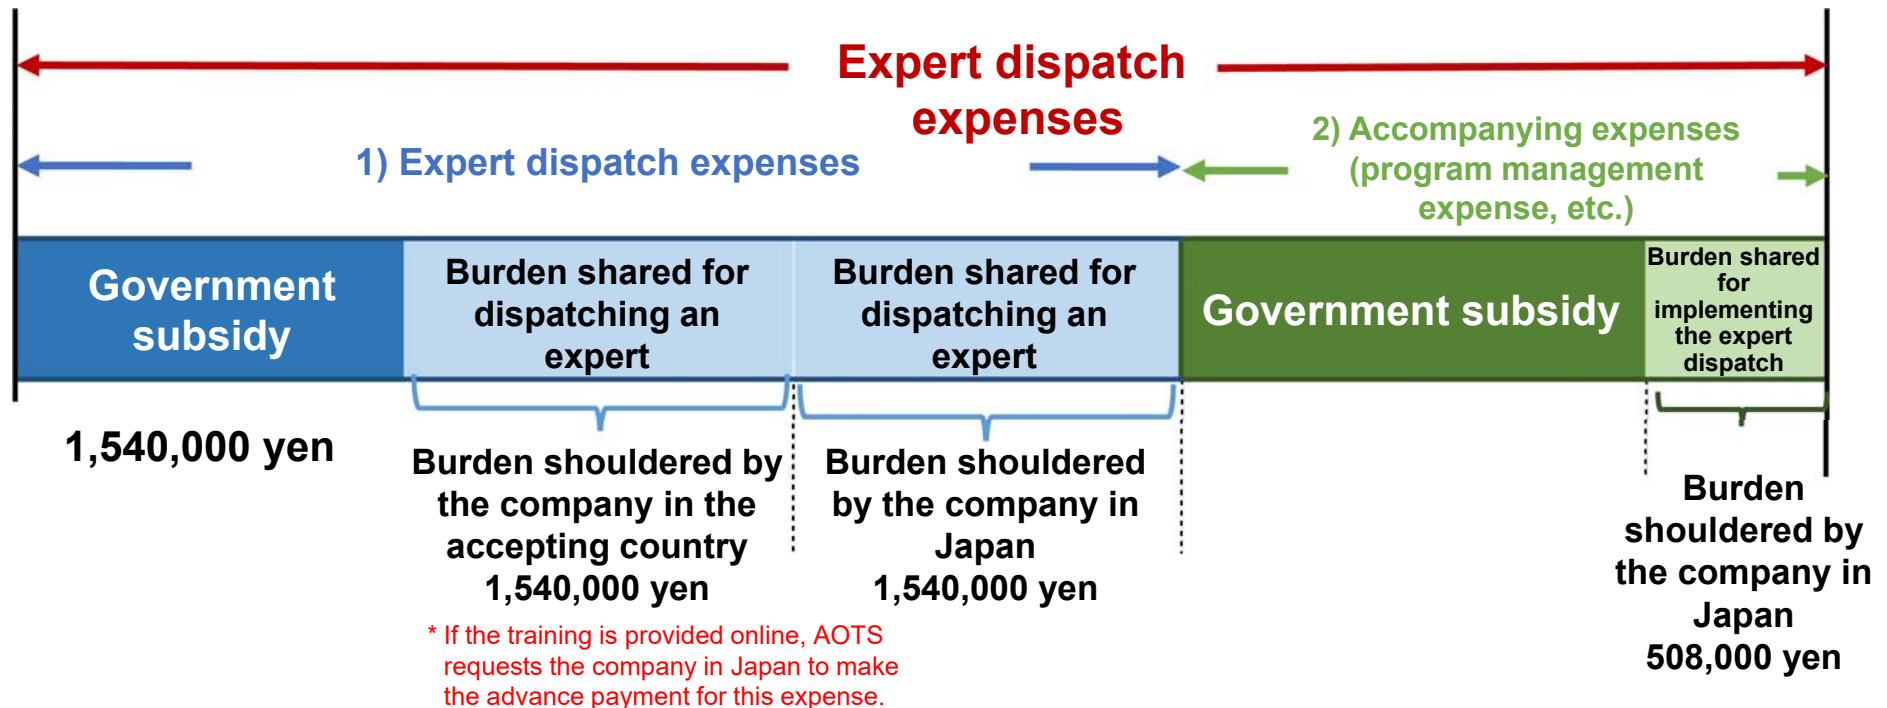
Expert dispatch expenses

1) Expert dispatch expenses

2) Accompanying expenses (program management expense, etc.)

Government subsidy

Burden shared for dispatching an expert

Burden shared for dispatching an expert

Government subsidy

Burden shared for implementing the expert dispatch

1,540,000 yen

Burden shouldered by the company in the accepting country 1,540,000 yen

Burden shouldered by the company in Japan 1,540,000 yen

Burden shouldered by the company in Japan 508,000 yen

* If the training is provided online, AOTS requests the company in Japan to make the advance payment for this expense.